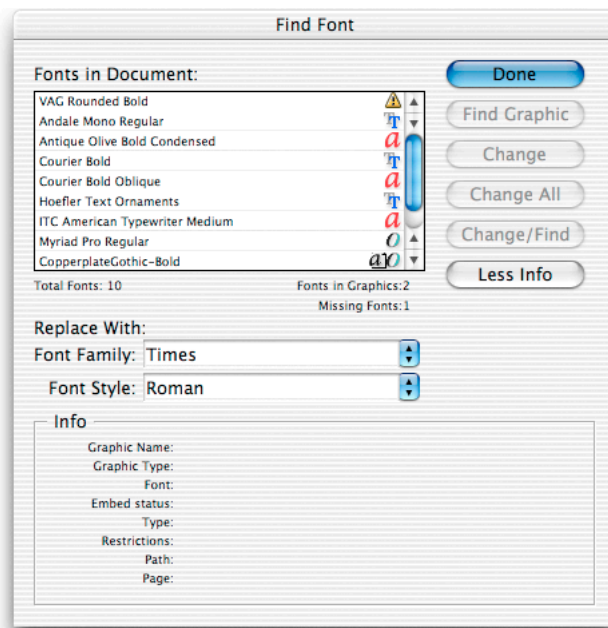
Find Font

Fonts in Document:

VAG Rounded Bold
Andale Mono Regular
Antique Olive Bold Condensed
Courier Bold
Courier Bold Oblique
Hoefler Text Ornaments
ITC American Typewriter Medium
Myriad Pro Regular
CopperplateGothic-Bold

Total Fonts: 10
Fonts in Graphics:2
Missing Fonts:1

Done
Find Graphic
Change
Change All
Change/Find
Less Info

Replace With:
Font Family: Times
Font Style: Roman

Info
Graphic Name:
Graphic Type:
Font:
Embed status:
Type:
Restrictions:
Path:
Page: